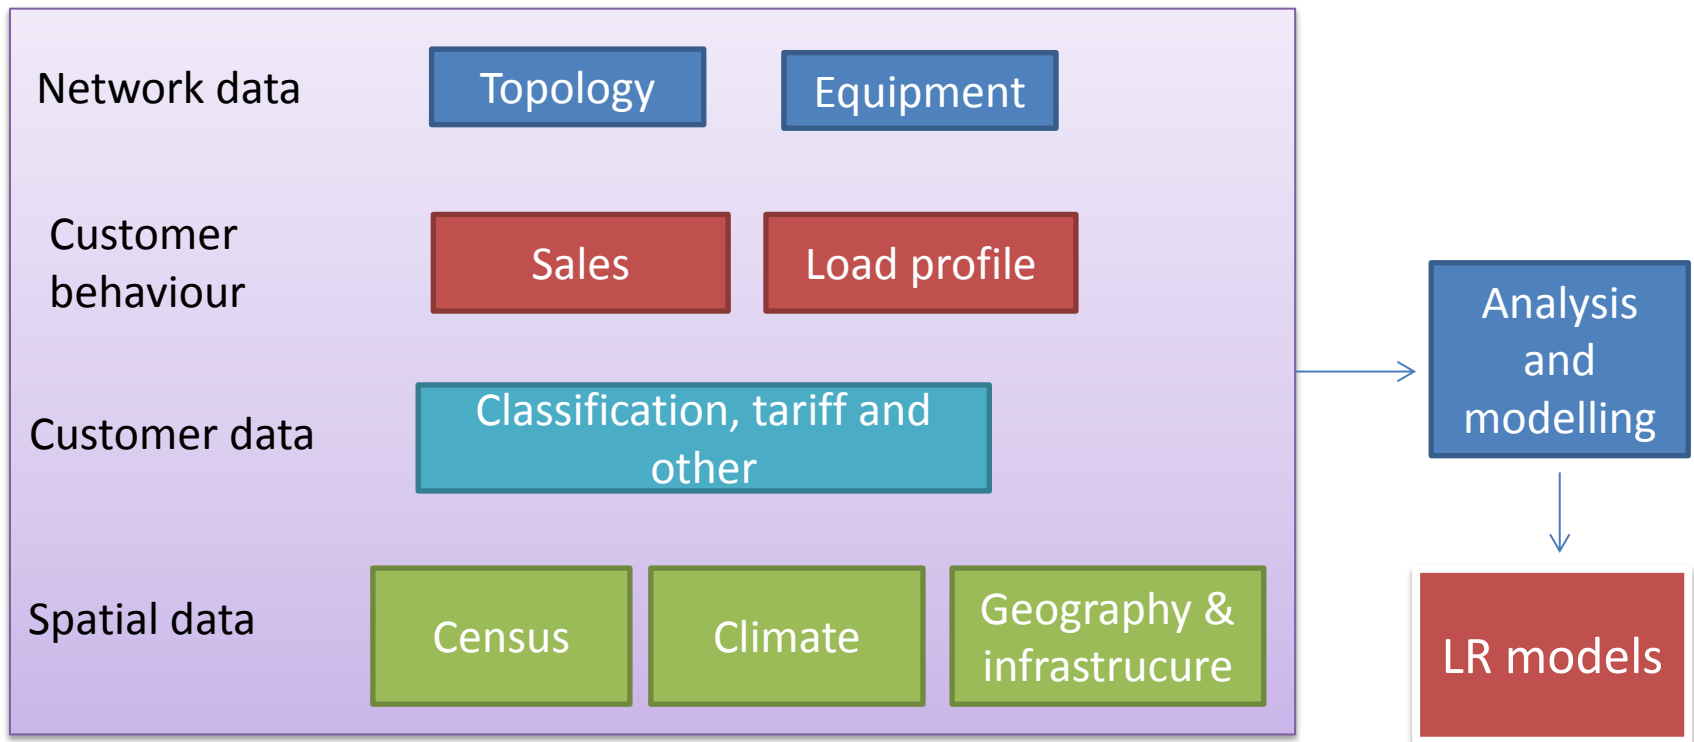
Network data

Topology

Equipment

Customer behaviour

Sales

Load profile

Customer data

Classification, tariff and other

Spatial data

Census

Climate

Geography & infrastrucure

Analysis and modelling

LR models